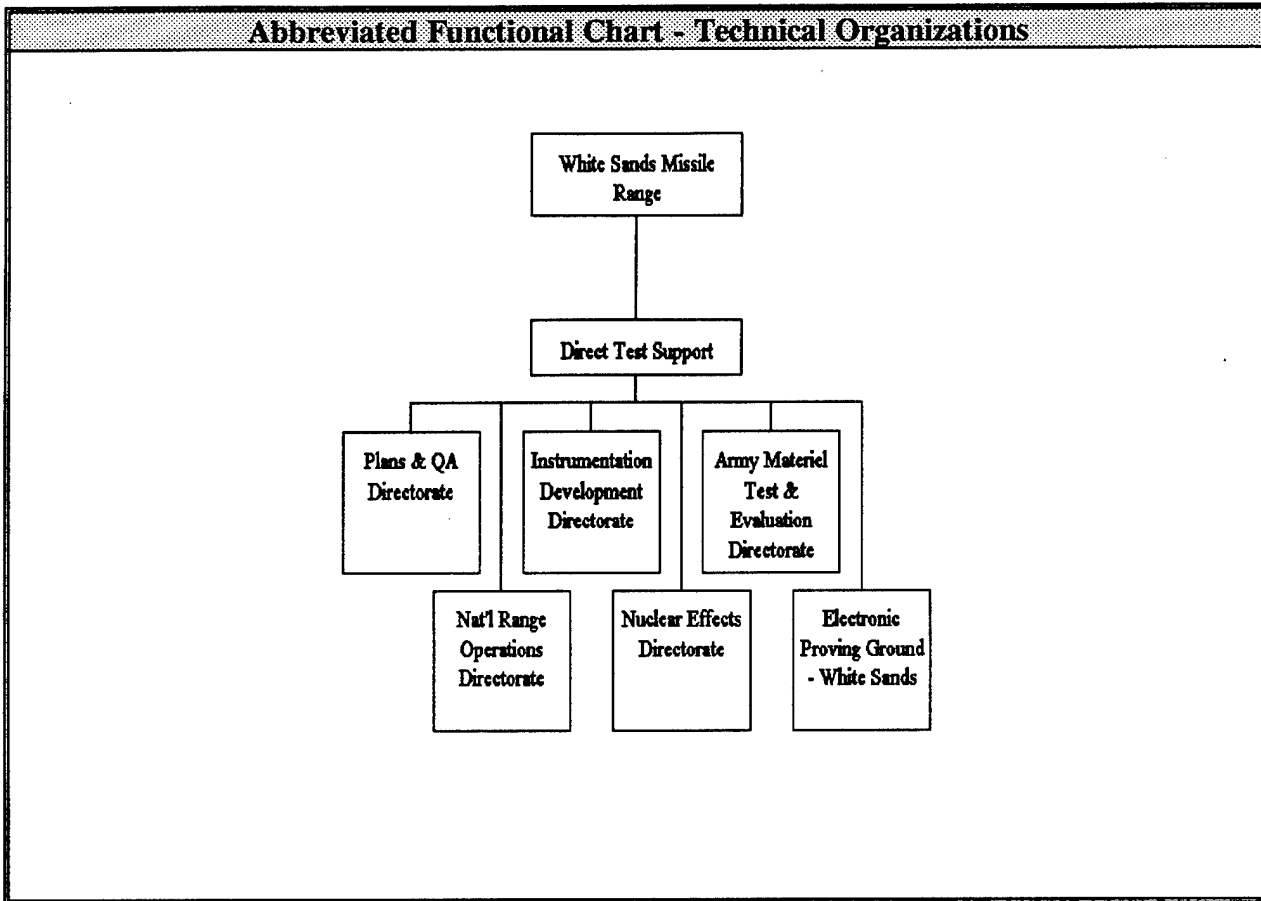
Abbreviated Functional Chart - Technical Organizations

White Sands Missile Range

Direct Test Support

Plans & QA Directorate

Instrumentation Development Directorate

Army Materiel Test & Evaluation Directorate

Nat'l Range Operations Directorate

Nuclear Effects Directorate

Electronic Proving Ground - White Sands